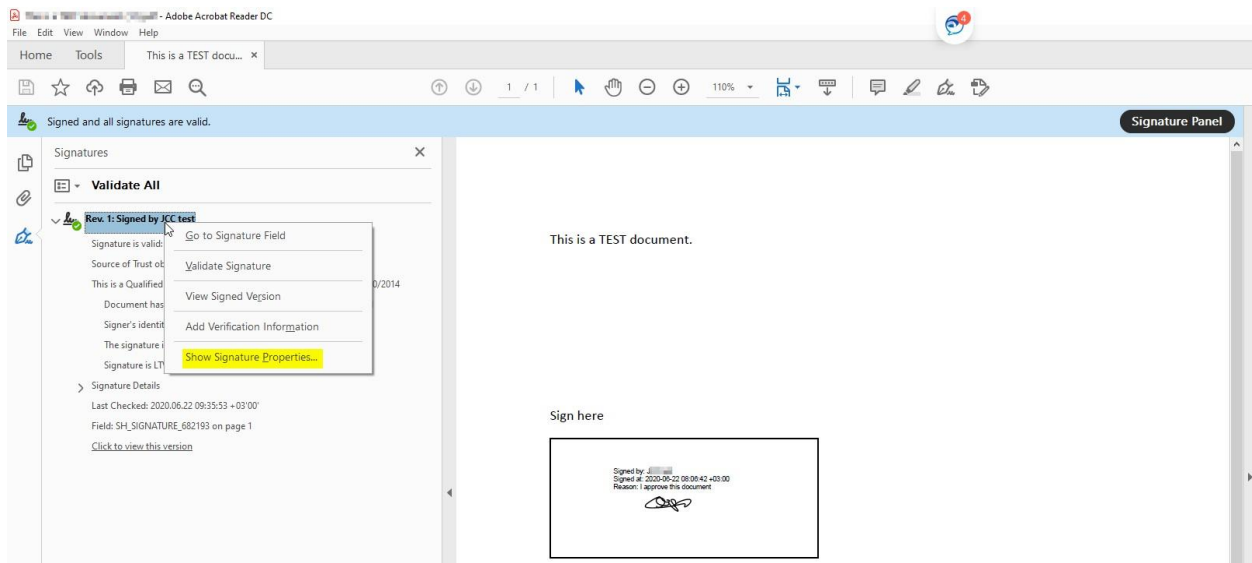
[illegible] - Adobe Acrobat Reader DC
File Edit View Window Help

4

Home Tools This is a TEST docu... ×

1 / 1 110%

Signed and all signatures are valid.

Signature Panel

Signatures ×

Validate All

Rev. 1: Signed by JCC test

Signature is valid:
Source of Trust ob
This is a Qualified 0/2014
Document has
Signer's identit
The signature i
Signature is LT

Go to Signature Field
Validate Signature
View Signed Version
Add Verification Information
Show Signature Properties...

Signature Details
Last Checked: 2020.06.22 09:35:53 +03'00'
Field: SH_SIGNATURE_682193 on page 1
Click to view this version

This is a TEST document.

Sign here

Signed by: J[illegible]
Signed at: 2020-06-22 08:06:42 +03:00
Reason: I approve this document